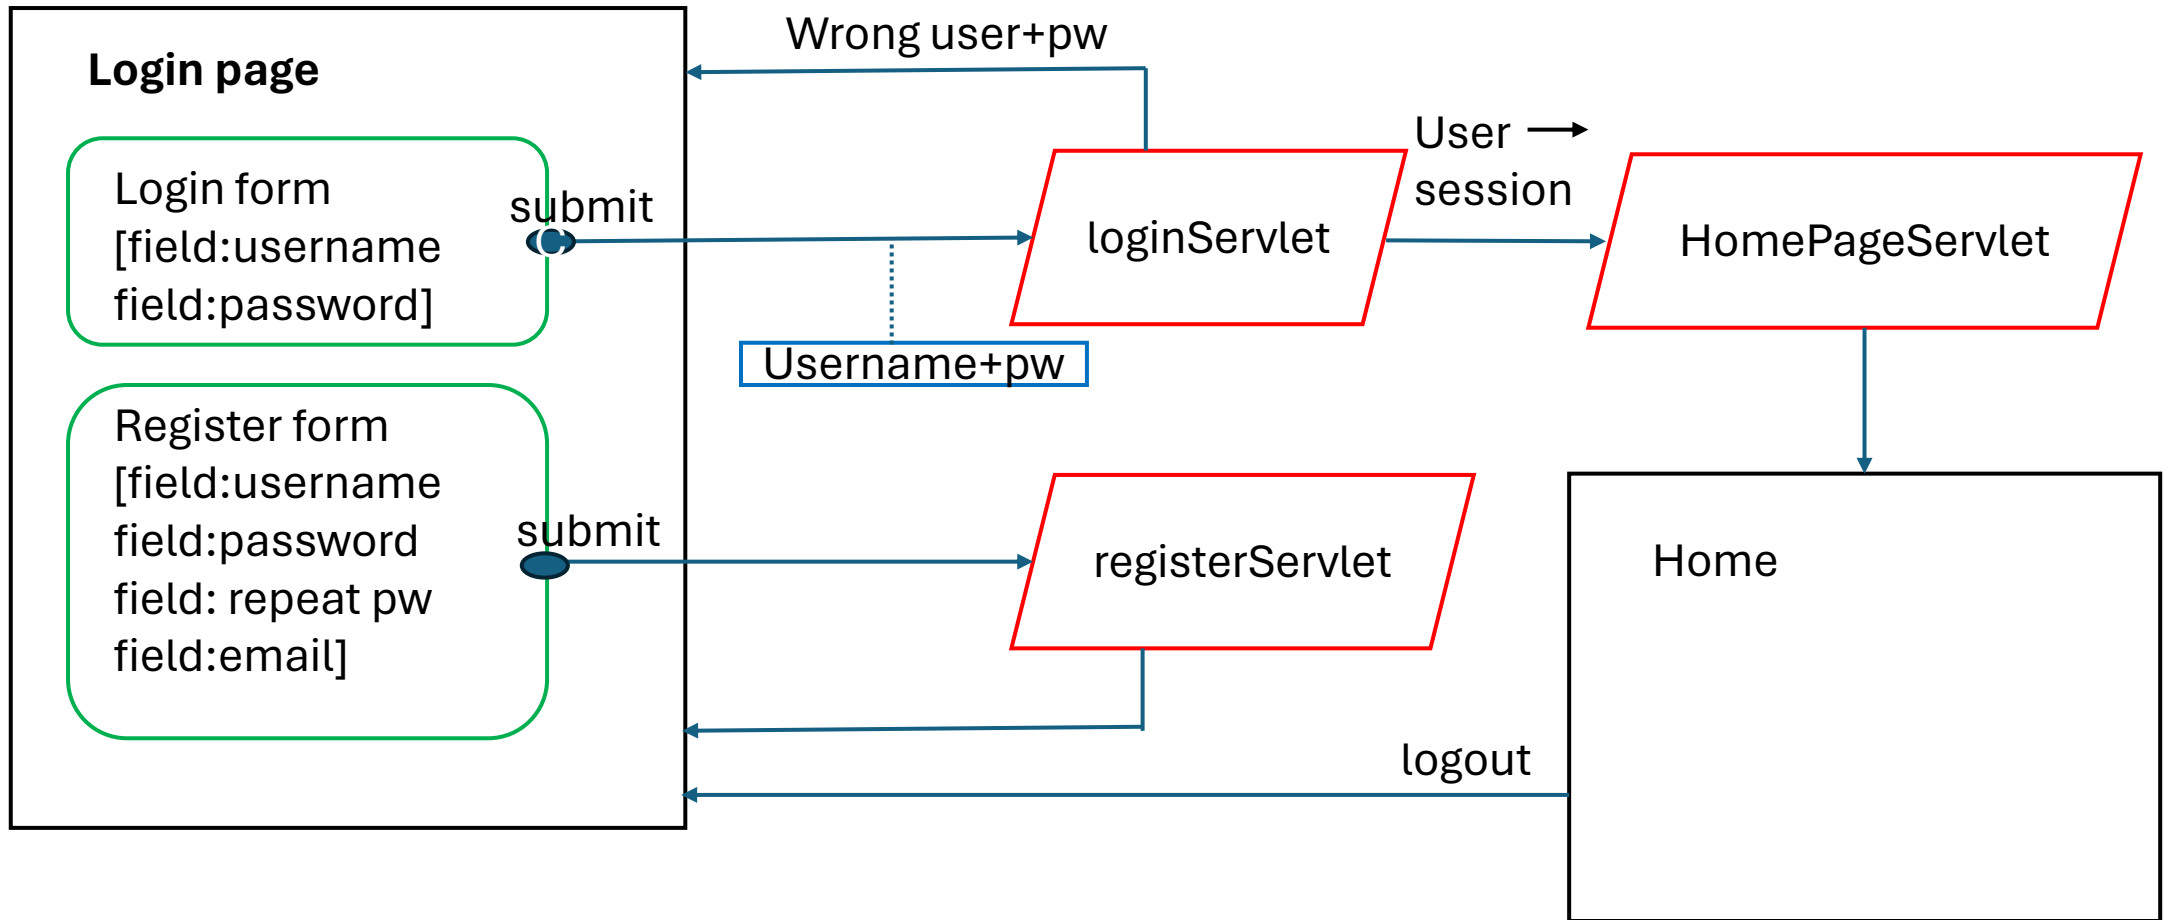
Login page

Login form
[field:username
field:password]

submit

Register form
[field:username
field:password
field: repeat pw
field:email]

submit

Wrong user+pw

loginServlet

Username+pw

User →
session

HomePageServlet

registerServlet

Home

logout